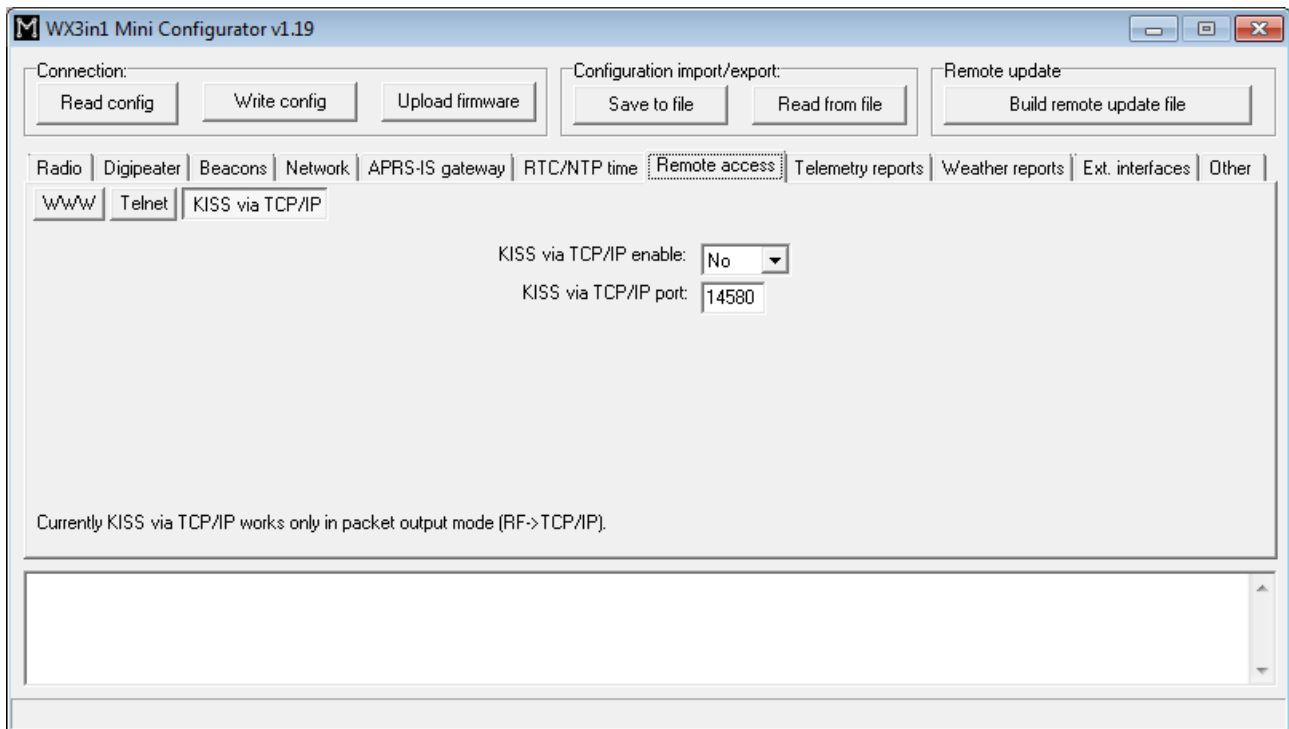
WX3in1 Mini Configurator v1.19

Connection:
Read config
Write config
Upload firmware

Configuration import/export:
Save to file
Read from file

Remote update
Build remote update file

Radio | Digipeater | Beacons | Network | APRS-IS gateway | RTC/NTP time | Remote access | Telemetry reports | Weather reports | Ext. interfaces | Other

WWW | Telnet | KISS via TCP/IP

KISS via TCP/IP enable: No
KISS via TCP/IP port: 14580

Currently KISS via TCP/IP works only in packet output mode (RF->TCP/IP).